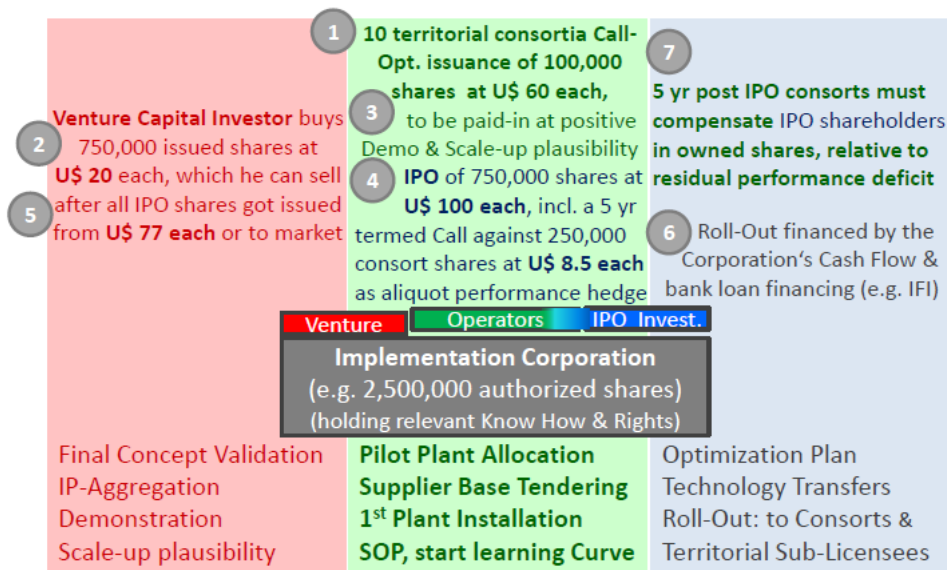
2

5

Venture Capital Investor buys 750,000 issued shares at U$ 20 each, which he can sell after all IPO shares got issued from U$ 77 each or to market

1 10 territorial consortia Call-Opt. issuance of 100,000 shares at U$ 60 each,

3 to be paid-in at positive Demo & Scale-up plausibility

4 IPO of 750,000 shares at U$ 100 each, incl. a 5 yr termed Call against 250,000 consort shares at U$ 8.5 each as aliquot performance hedge

7

5 yr post IPO consorts must compensate IPO shareholders in owned shares, relative to residual performance deficit

6 Roll-Out financed by the Corporation's Cash Flow & bank loan financing (e.g. IFI)

Venture

Operators

IPO Invest.

Implementation Corporation
(e.g. 2,500,000 authorized shares)
(holding relevant Know How & Rights)

Final Concept Validation
IP-Aggregation
Demonstration
Scale-up plausibility

Pilot Plant Allocation
Supplier Base Tendering
1$^{st}$ Plant Installation
SOP, start learning Curve

Optimization Plan
Technology Transfers
Roll-Out: to Consorts & Territorial Sub-Licensees